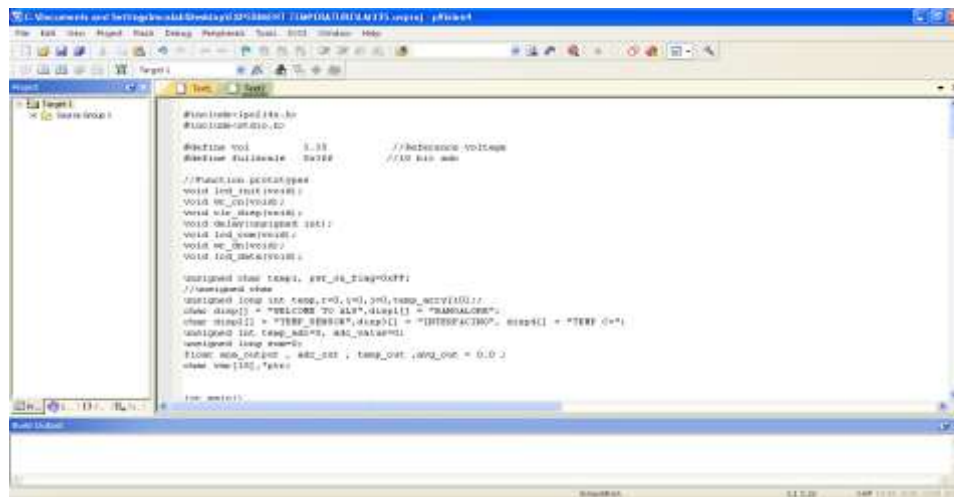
C:\Documents and Settings\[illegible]\Desktop\EXPERIMENT TEMPERATURE\LM35.uvproj - µVision4

File Edit View Project Flash Debug Peripherals Tools SVCS Window Help

Target 1

Project

Target 1
Source Group 1

Text1 Text2

#include<lpc214x.h>
#include<stdio.h>

#define vol 3.3 //Reference voltage
#define fullscale 0x3ff //10 bit adc

//Function prototypes
void lcd_init(void);
void wr_cn(void);
void clr_disp(void);
void delay(unsigned int);
void lcd_com(void);
void wr_dn(void);
void lcd_data(void);

unsigned char temp1, var_in_flag=0xff;
//unsigned char
unsigned long int temp,r=0,i=0,j=0,temp_arry[10];
char disp[] = "WELCOME TO ALS",disp1[] = "BANGALORE";
char disp2[] = "TEMP_SENSOR",disp3[] = "INTERFACING", disp4[] = "TEMP C=";
unsigned int temp_adc=0, adc_value=0;
unsigned long sum=0;
float adc_output , adc_cnt , temp_out ,avg_out = 0.0 ;
char var[15],*ptr;

int main()

Build Output

Simulation